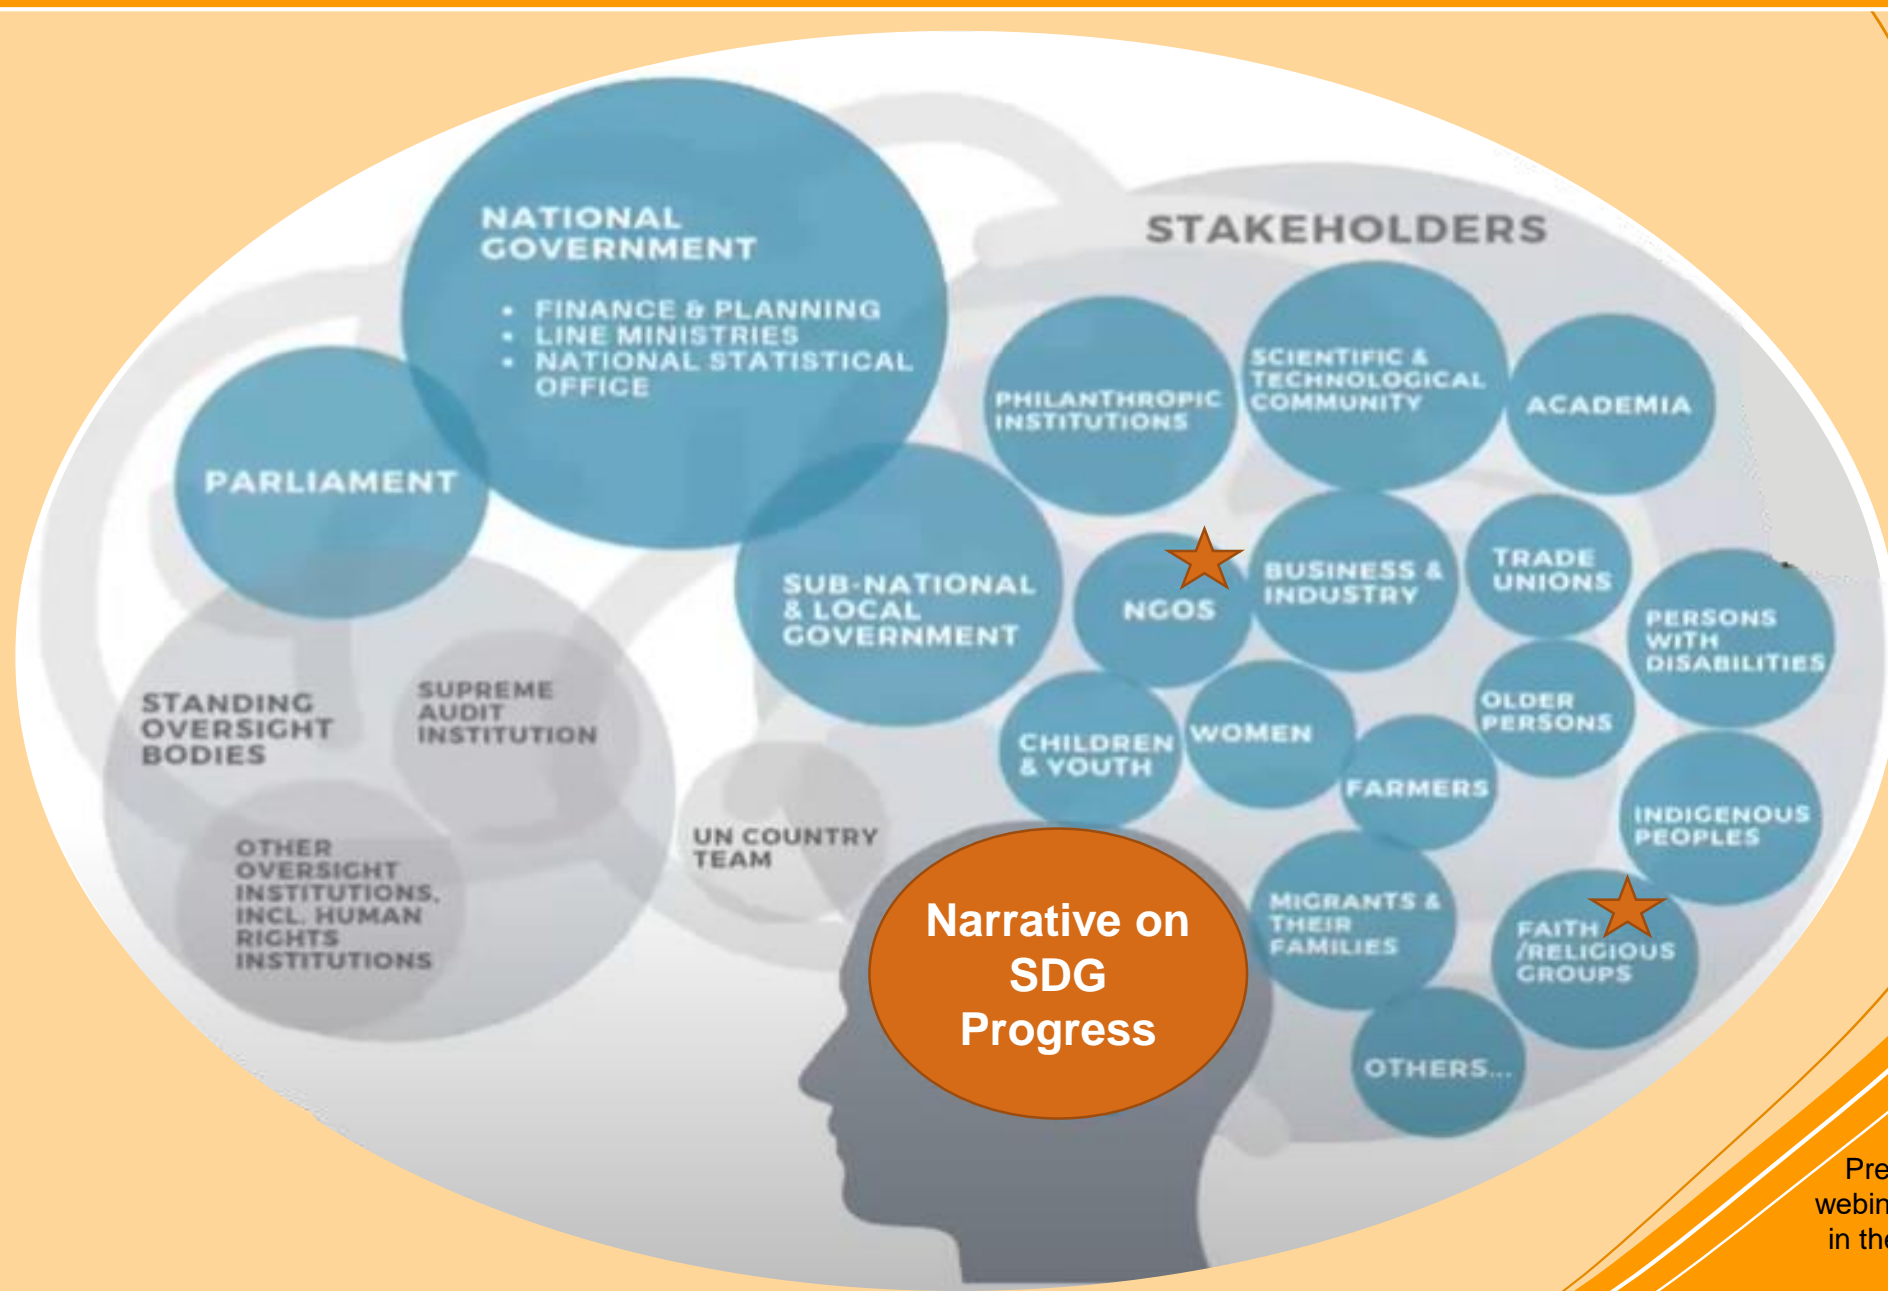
NATIONAL GOVERNMENT

- FINANCE & PLANNING
- LINE MINISTRIES
- NATIONAL STATISTICAL OFFICE

PARLIAMENT

SUB-NATIONAL & LOCAL GOVERNMENT

STANDING OVERSIGHT BODIES

SUPREME AUDIT INSTITUTION

OTHER OVERSIGHT INSTITUTIONS, INCL. HUMAN RIGHTS INSTITUTIONS

UN COUNTRY TEAM

STAKEHOLDERS

PHILANTHROPIC INSTITUTIONS

SCIENTIFIC & TECHNOLOGICAL COMMUNITY

ACADEMIA

NGOS

BUSINESS & INDUSTRY

TRADE UNIONS

PERSONS WITH DISABILITIES

CHILDREN & YOUTH

WOMEN

OLDER PERSONS

FARMERS

INDIGENOUS PEOPLES

MIGRANTS & THEIR FAMILIES

FAITH /RELIGIOUS GROUPS

OTHERS...

Narrative on SDG Progress

Pre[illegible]
webin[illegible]
in th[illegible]